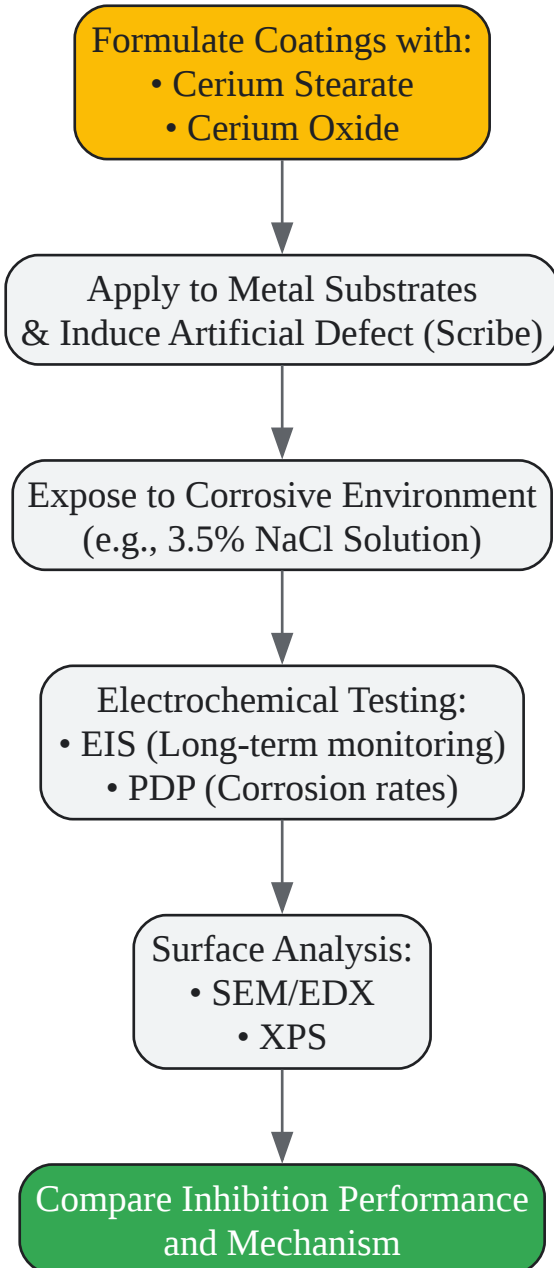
Formulate Coatings with:
• Cerium Stearate
• Cerium Oxide

Apply to Metal Substrates
& Induce Artificial Defect (Scribe)

Expose to Corrosive Environment
(e.g., 3.5% NaCl Solution)

Electrochemical Testing:
• EIS (Long-term monitoring)
• PDP (Corrosion rates)

Surface Analysis:
• SEM/EDX
• XPS

Compare Inhibition Performance
and Mechanism